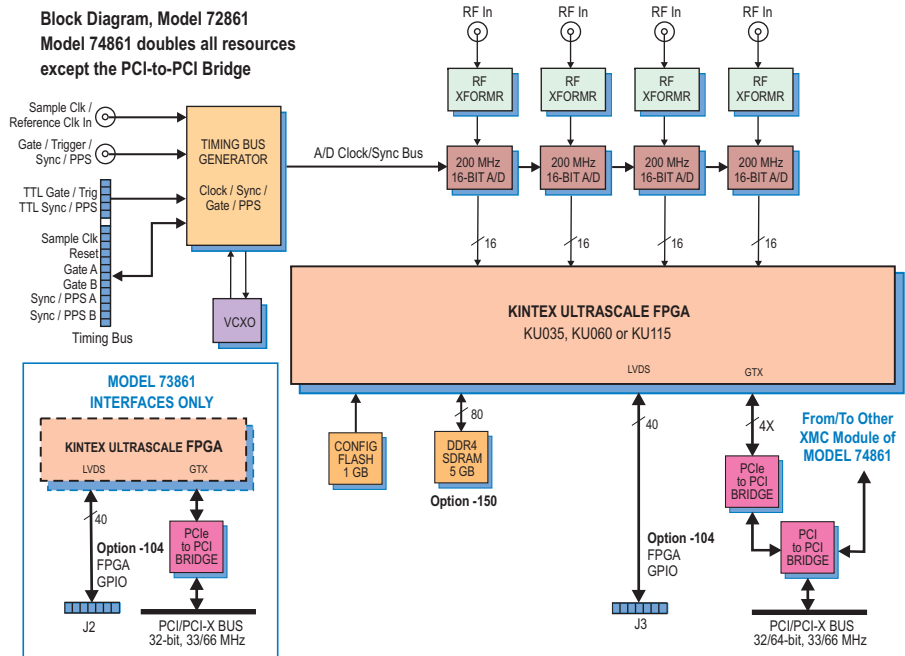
Block Diagram, Model 72861
Model 74861 doubles all resources except the PCI-to-PCI Bridge

RF In
RF In
RF In
RF In

RF XFORMR
RF XFORMR
RF XFORMR
RF XFORMR

Sample Clk / Reference Clk In
Gate / Trigger / Sync / PPS
TTL Gate / Trig
TTL Sync / PPS

TIMING BUS GENERATOR
Clock / Sync / Gate / PPS

A/D Clock/Sync Bus

200 MHz 16-BIT A/D
200 MHz 16-BIT A/D
200 MHz 16-BIT A/D
200 MHz 16-BIT A/D

16
16
16
16

Sample Clk
Reset
Gate A
Gate B
Sync / PPS A
Sync / PPS B
Timing Bus

VCXO

KINTEX ULTRASCALE FPGA
KU035, KU060 or KU115
LVDS
GTX

MODEL 73861 INTERFACES ONLY

KINTEX ULTRASCALE FPGA
LVDS
GTX
40
Option -104
FPGA
GPIO
J2

PCIe to PCI BRIDGE
PCI/PCI-X BUS
32-bit, 33/66 MHz

CONFIG FLASH 1 GB

80
DDR4 SDRAM 5 GB
Option -150

40
Option -104
FPGA
GPIO
J3

4X
PCIe to PCI BRIDGE

From/To Other XMC Module of MODEL 74861

PCI to PCI BRIDGE
PCI/PCI-X BUS
32/64-bit, 33/66 MHz